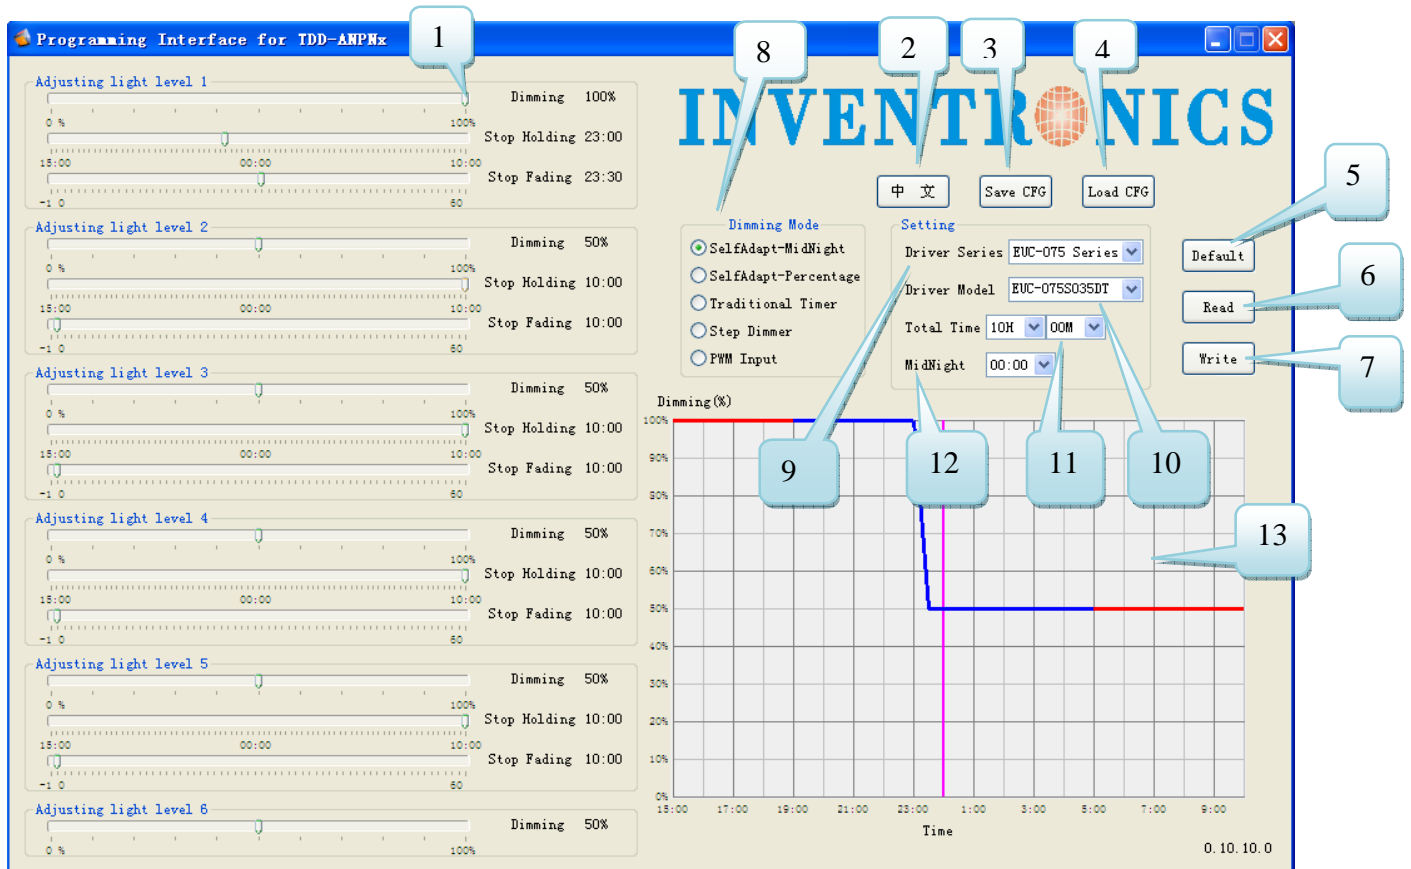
Programming Interface for TDD-ANPNx

1 2 3 4 5 6 7 8 9 10 11 12 13

INVENTRONICS

Adjusting light level 1
Dimming 100%
0 % 100%
Stop Holding 23:00
15:00 00:00 10:00
Stop Fading 23:30
-1 0 60

Adjusting light level 2
Dimming 50%
0 % 100%
Stop Holding 10:00
15:00 00:00 10:00
Stop Fading 10:00
-1 0 60

Adjusting light level 3
Dimming 50%
0 % 100%
Stop Holding 10:00
15:00 00:00 10:00
Stop Fading 10:00
-1 0 60

Adjusting light level 4
Dimming 50%
0 % 100%
Stop Holding 10:00
15:00 00:00 10:00
Stop Fading 10:00
-1 0 60

Adjusting light level 5
Dimming 50%
0 % 100%
Stop Holding 10:00
15:00 00:00 10:00
Stop Fading 10:00
-1 0 60

Adjusting light level 6
Dimming 50%
0 % 100%

中 文
Save CFG
Load CFG

Dimming Mode
SelfAdapt-MidNight
SelfAdapt-Percentage
Traditional Timer
Step Dimmer
PWM Input

Setting
Driver Series EUC-075 Series
Driver Model EUC-075S035DT
Total Time 10H 00M
MidNight 00:00

Default
Read
Write

Dimming(%)
100% 90% 80% 70% 60% 50% 40% 30% 20% 10% 0%
15:00 17:00 19:00 21:00 23:00 1:00 3:00 5:00 7:00 9:00
Time

0.10.10.0